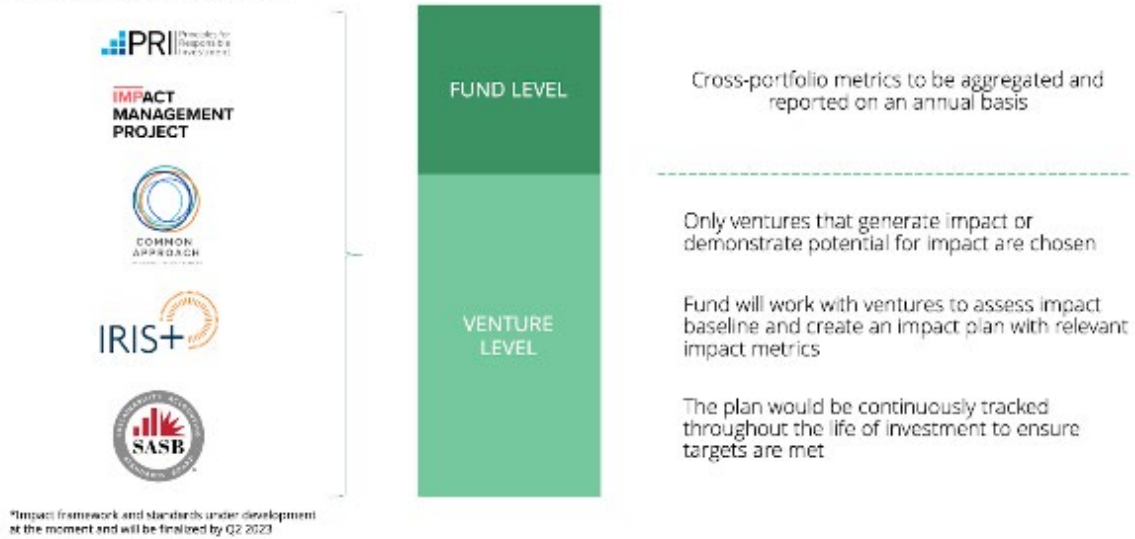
PRI Principles for Responsible Investment

IMPACT MANAGEMENT PROJECT

COMMON APPROACH

IRIS+

SASB

*Impact framework and standards under development at the moment and will be finalized by Q2 2023

FUND LEVEL

VENTURE LEVEL

Cross-portfolio metrics to be aggregated and reported on an annual basis

Only ventures that generate impact or demonstrate potential for impact are chosen

Fund will work with ventures to assess impact baseline and create an impact plan with relevant impact metrics

The plan would be continuously tracked throughout the life of investment to ensure targets are met